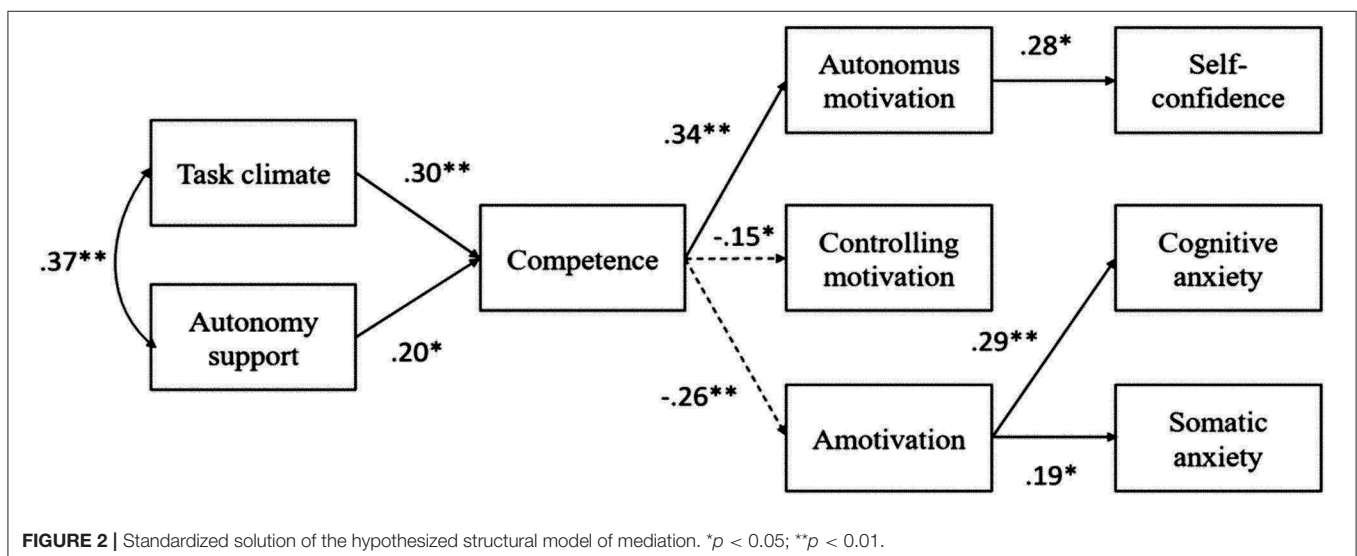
Task climate

Autonomy support

.37**

.30**

.20*

Competence

.34**

-.15*

-.26**

Autonomus motivation

Controlling motivation

Amotivation

.28*

Self-confidence

Cognitive anxiety

Somatic anxiety

.29**

.19*

**FIGURE 2 |** Standardized solution of the hypothesized structural model of mediation. $^*p < 0.05$; $^{**}p < 0.01$.